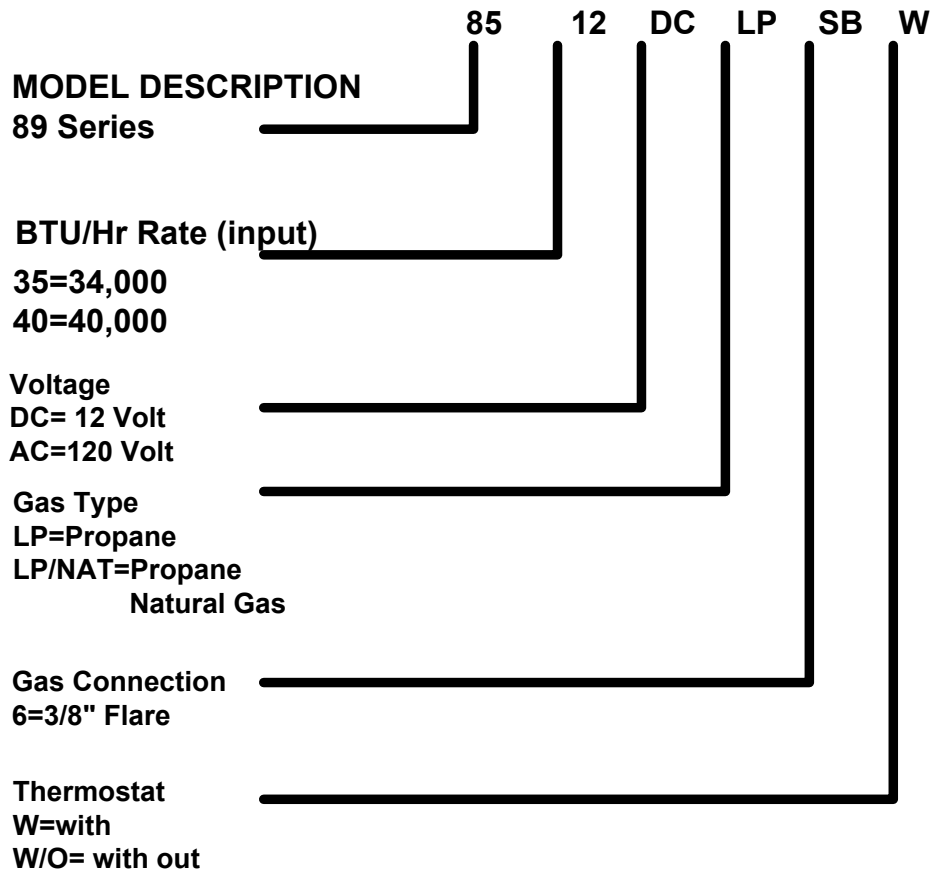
85 12 DC LP SB W

MODEL DESCRIPTION
89 Series

BTU/Hr Rate (input)
35=34,000
40=40,000

Voltage
DC= 12 Volt
AC=120 Volt

Gas Type
LP=Propane
LP/NAT=Propane
Natural Gas

Gas Connection
6=3/8" Flare

Thermostat
W=with
W/O= with out